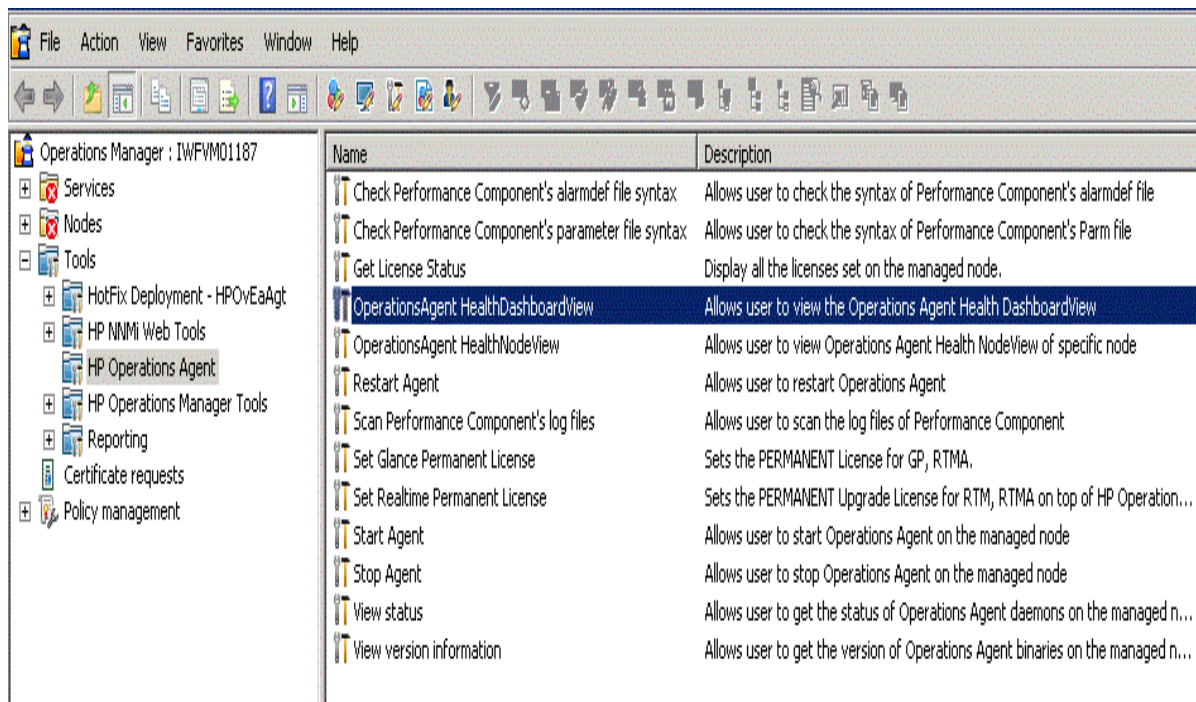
File Action View Favorites Window Help

Operations Manager : IWFVM01187
Services
Nodes
Tools
HotFix Deployment - HPOvEaAgt
HP NNMi Web Tools
HP Operations Agent
HP Operations Manager Tools
Reporting
Certificate requests
Policy management

| Name | Description |
|---|---|
| Check Performance Component's alarmdef file syntax | Allows user to check the syntax of Performance Component's alarmdef file |
| Check Performance Component's parameter file syntax | Allows user to check the syntax of Performance Component's Parm file |
| Get License Status | Display all the licenses set on the managed node. |
| OperationsAgent HealthDashboardView | Allows user to view the Operations Agent Health DashboardView |
| OperationsAgent HealthNodeView | Allows user to view Operations Agent Health NodeView of specific node |
| Restart Agent | Allows user to restart Operations Agent |
| Scan Performance Component's log files | Allows user to scan the log files of Performance Component |
| Set Glance Permanent License | Sets the PERMANENT License for GP, RTMA. |
| Set Realtime Permanent License | Sets the PERMANENT Upgrade License for RTM, RTMA on top of HP Operation... |
| Start Agent | Allows user to start Operations Agent on the managed node |
| Stop Agent | Allows user to stop Operations Agent on the managed node |
| View status | Allows user to get the status of Operations Agent daemons on the managed n... |
| View version information | Allows user to get the version of Operations Agent binaries on the managed n... |